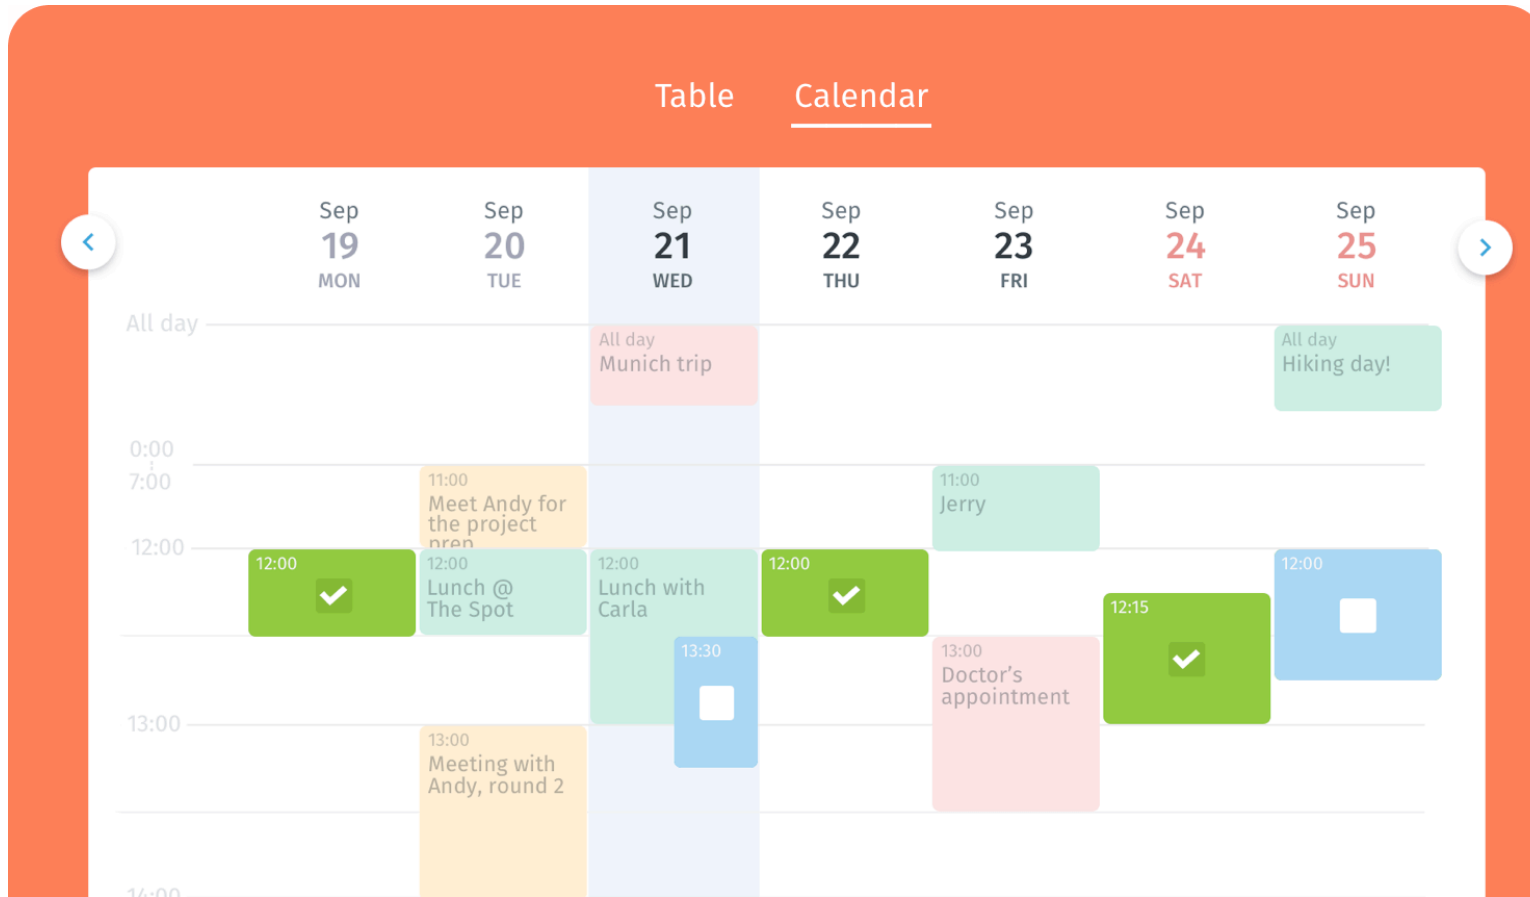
Table Calendar

Sep 19 MON

Sep 20 TUE

Sep 21 WED

Sep 22 THU

Sep 23 FRI

Sep 24 SAT

Sep 25 SUN

All day

All day
Munich trip

All day
Hiking day!

0:00
7:00

11:00
Meet Andy for the project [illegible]

11:00
Jerry

12:00

12:00

12:00
Lunch @ The Spot

12:00
Lunch with Carla

12:00

12:15

12:00

13:30

13:00
Doctor's appointment

13:00

13:00
Meeting with Andy, round 2

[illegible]